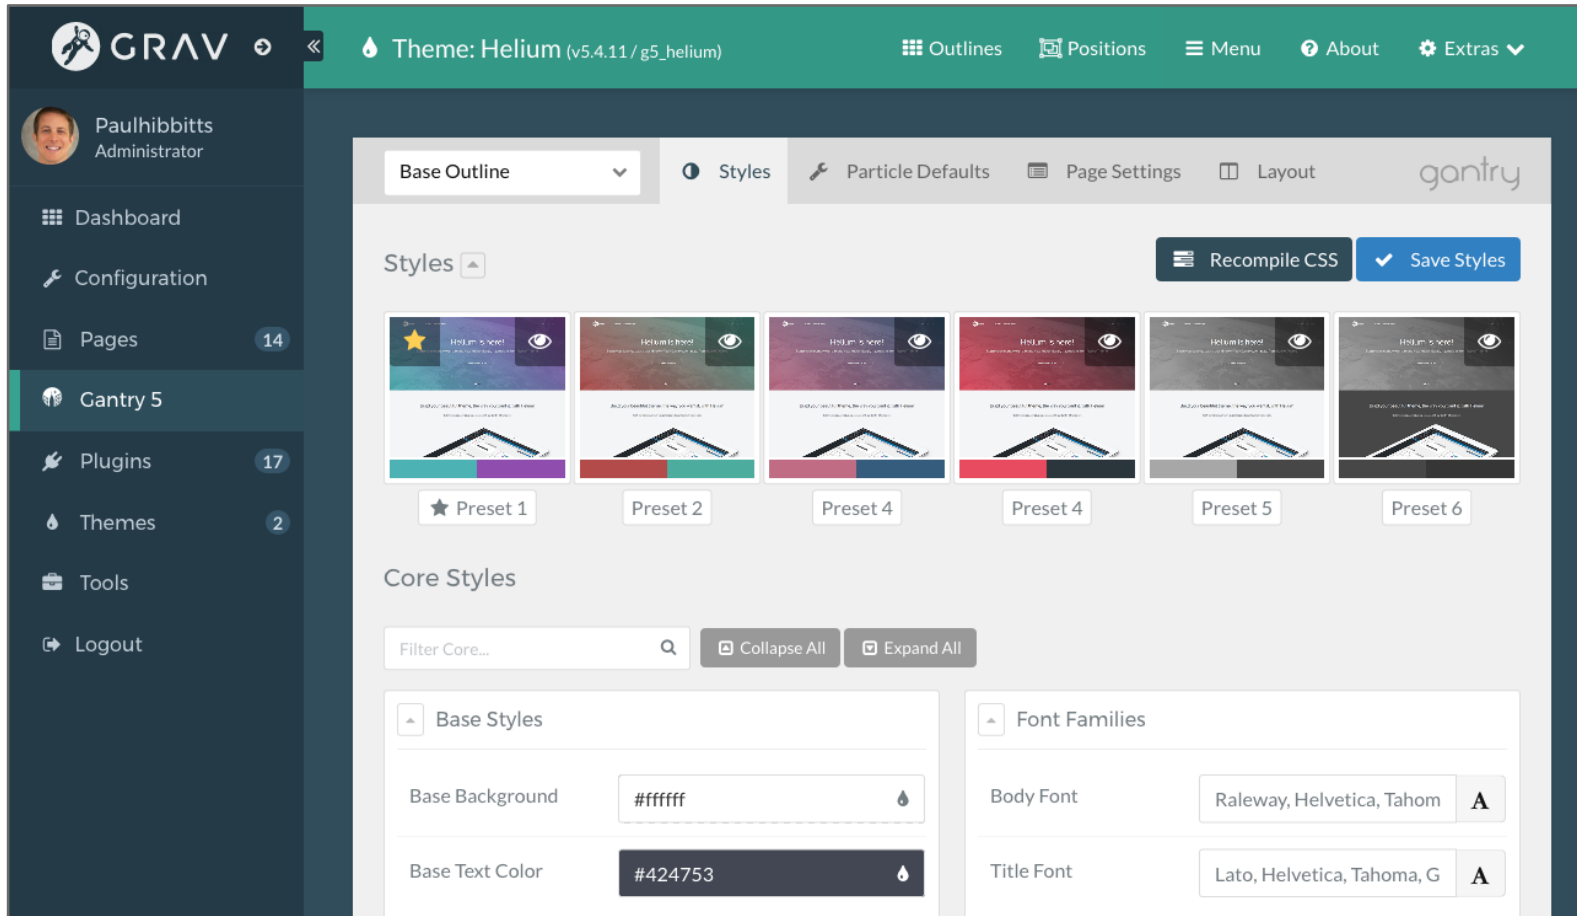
GRAV

Theme: Helium (v5.4.11 / g5_helium)

Outlines Positions Menu About Extras

Paulhibbitts
Administrator

Dashboard
Configuration
Pages 14
Gantry 5
Plugins 17
Themes 2
Tools
Logout

Base Outline

Styles Particle Defaults Page Settings Layout gantry

Styles

Recompile CSS Save Styles

Preset 1 Preset 2 Preset 4 Preset 4 Preset 5 Preset 6

Core Styles

Filter Core...

Collapse All Expand All

Base Styles

Base Background #ffffff

Base Text Color #424753

Font Families

Body Font Raleway, Helvetica, Tahom A

Title Font Lato, Helvetica, Tahoma, G A